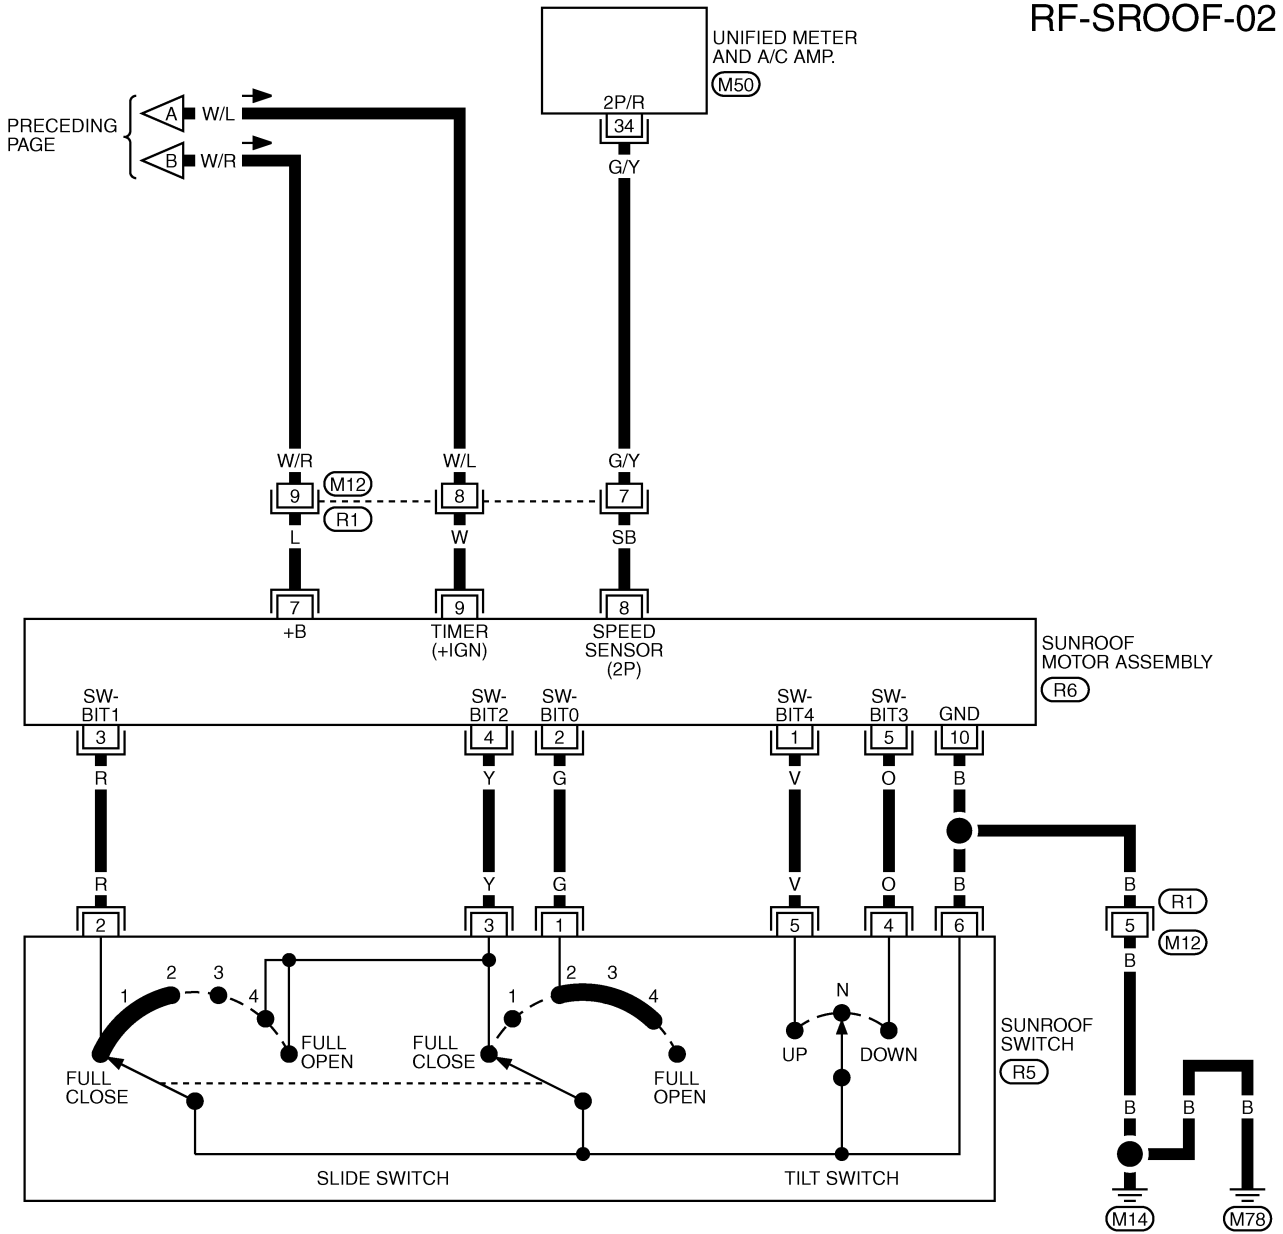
RF-SROOF-02

UNIFIED METER AND A/C AMP.
M50
2P/R
34
G/Y

PRECEDING PAGE
A W/L
B W/R

W/R
9
M12
R1
L
7
+B

W/L
8
W
9
TIMER (+IGN)

G/Y
7
SB
8
SPEED SENSOR (2P)

SUNROOF MOTOR ASSEMBLY
R6

SW-BIT1
3
R
R
2

SW-BIT2
4
Y
Y
3

SW-BIT0
2
G
G
1

SW-BIT4
1
V
V
5

SW-BIT3
5
O
O
4

GND
10
B
B
6

B
R1
5
M12
B
B
B
B

1
2
3
4
FULL OPEN
FULL CLOSE
1
2
3
4
FULL CLOSE
FULL OPEN
N
UP
DOWN

SUNROOF SWITCH
R5

SLIDE SWITCH
TILT SWITCH

M14
M78